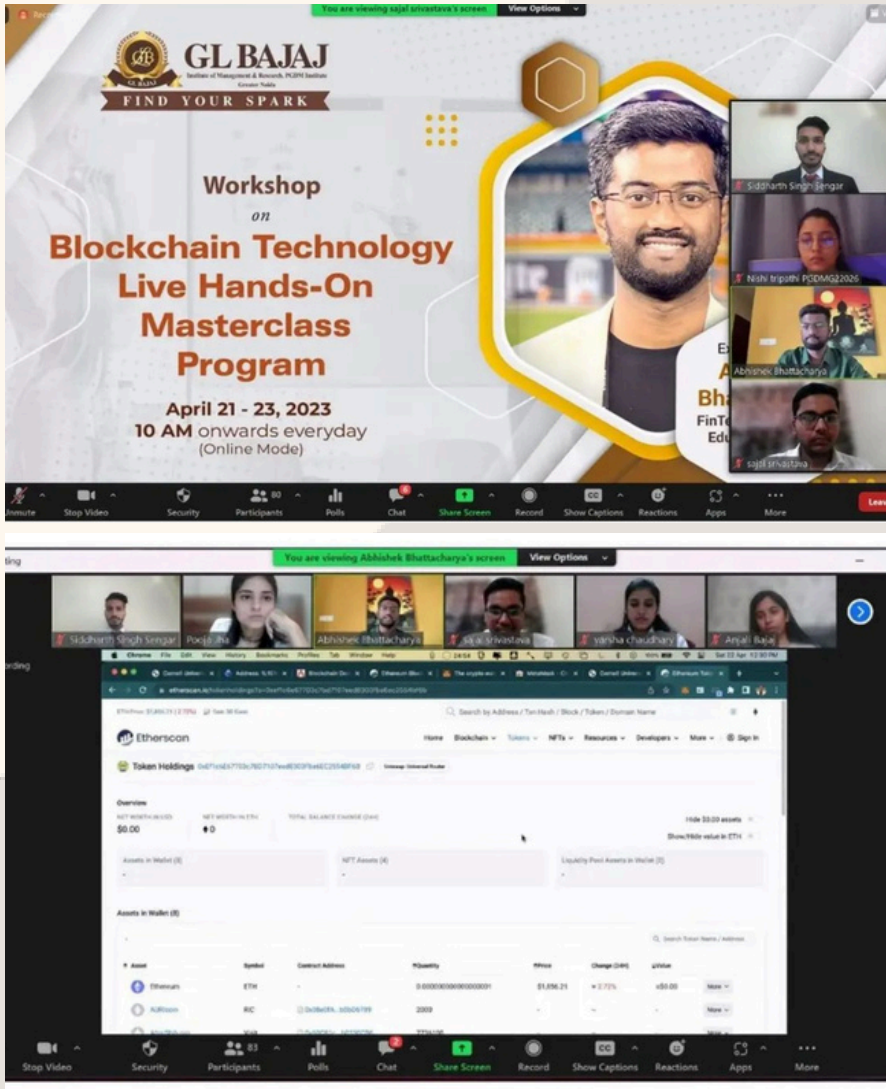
You are viewing sajal srivastava's screen View Options

GL BAJAJ
Institute of Management & Research, PGDM Institute
Greater Noida
FIND YOUR SPARK

Workshop
on
Blockchain Technology Live Hands-On Masterclass Program

April 21 - 23, 2023
10 AM onwards everyday
(Online Mode)

Ex
A
Bha
FinT
Edu

Siddharth Singh Sengar
Nishi tripathi PGDMG22026
Abhishek Bhattacharya
sajal srivastava

Unmute Stop Video Security 80 Participants Polls Chat Share Screen Record Show Captions Reactions Apps More Leav

You are viewing Abhishek Bhuttacharya's screen View Options

Siddharth Singh Sengar
Pooja Jha
Abhishek Bhattacharya
sajal srivastava
varsha chaudhary
Anjali Bajaj

Etherscan
Home Blockchain Tokens NFTs Resources Developers More Sign In
Token Holdings
Overview
NET WORTH IN USD
$0.00
NET WORTH IN ETH
♦0
TOTAL BALANCE CHANGE (24H)
Hide $0.00 assets
Show/Hide value in ETH
Assets in Wallet (8)
NFT Assets (4)
Liquidity Pool Assets in Wallet (0)
Assets in Wallet (8)
Search Token Name / Address

| Asset | Symbol | Contract Address | Quantity | Price | Change (24H) | Value | |
|---|---|---|---|---|---|---|---|
| Ethereum | ETH | - | 0.000000000000000001 | $1,856.21 | 2.72% | <$0.00 | More |
| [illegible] | RIC | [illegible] | 2000 | - | - | - | More |

Stop Video Security 83 Participants Polls Chat Share Screen Record Show Captions Reactions Apps More